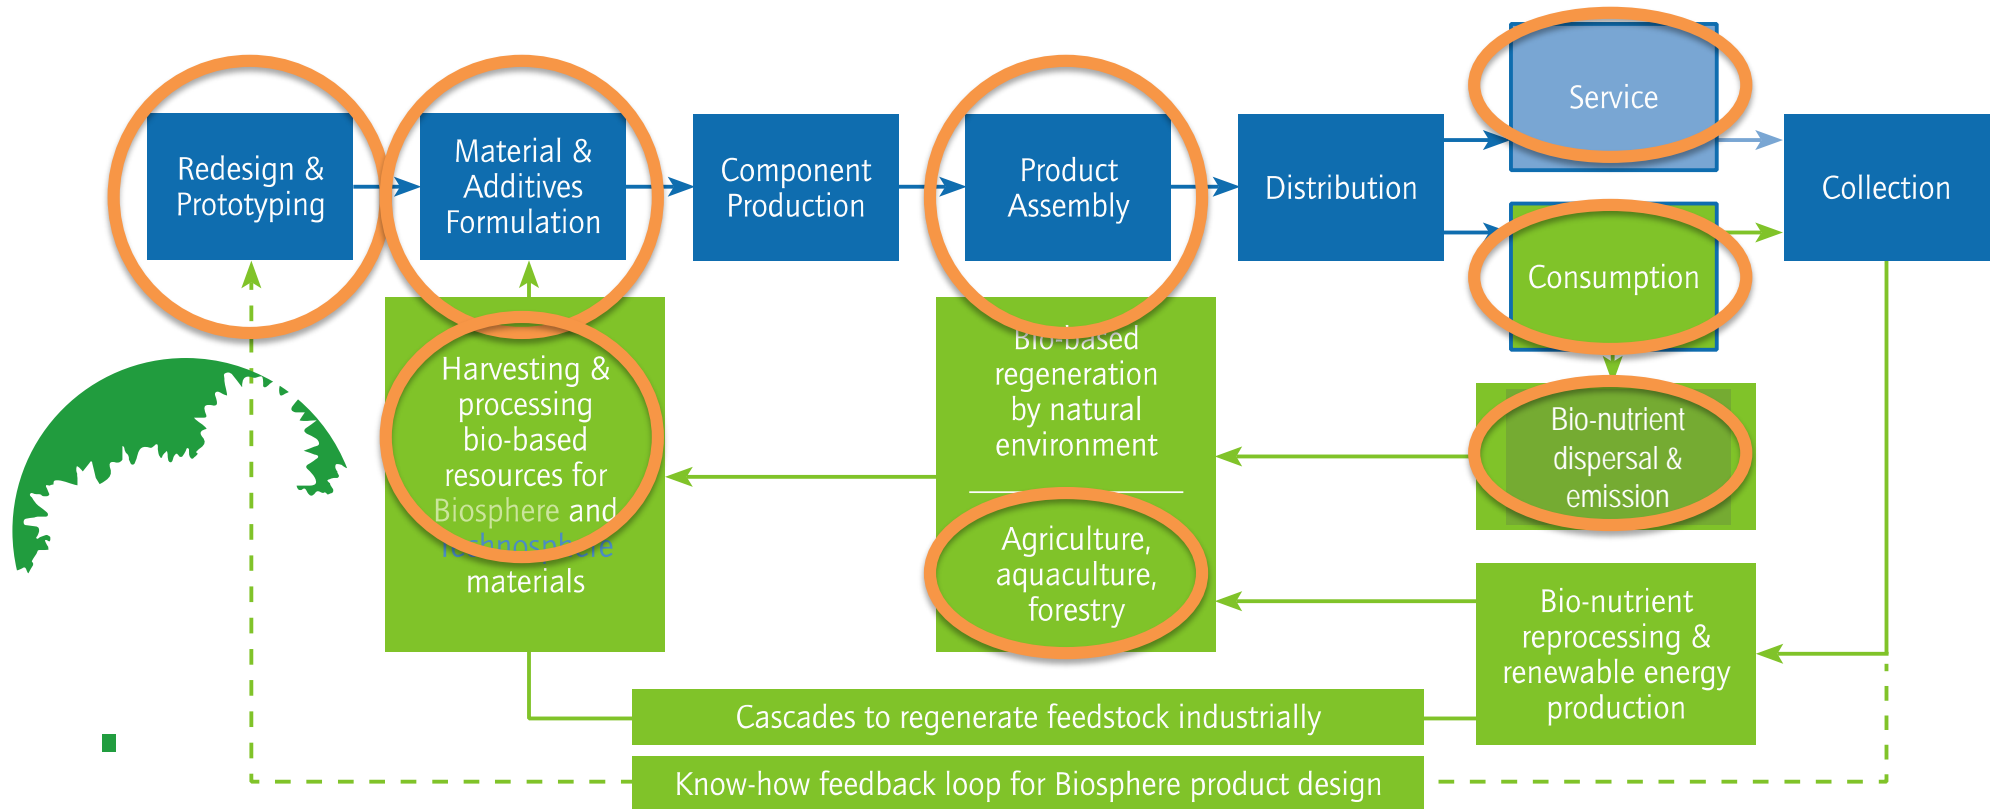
Redesign & Prototyping

Material & Additives Formulation

Component Production

Product Assembly

Distribution

Service

Consumption

Collection

Harvesting & processing bio-based resources for Biosphere and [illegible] materials

Bio-based regeneration by natural environment

Agriculture, aquaculture, forestry

Bio-nutrient dispersal & emission

Bio-nutrient reprocessing & renewable energy production

Cascades to regenerate feedstock industrially

Know-how feedback loop for Biosphere product design